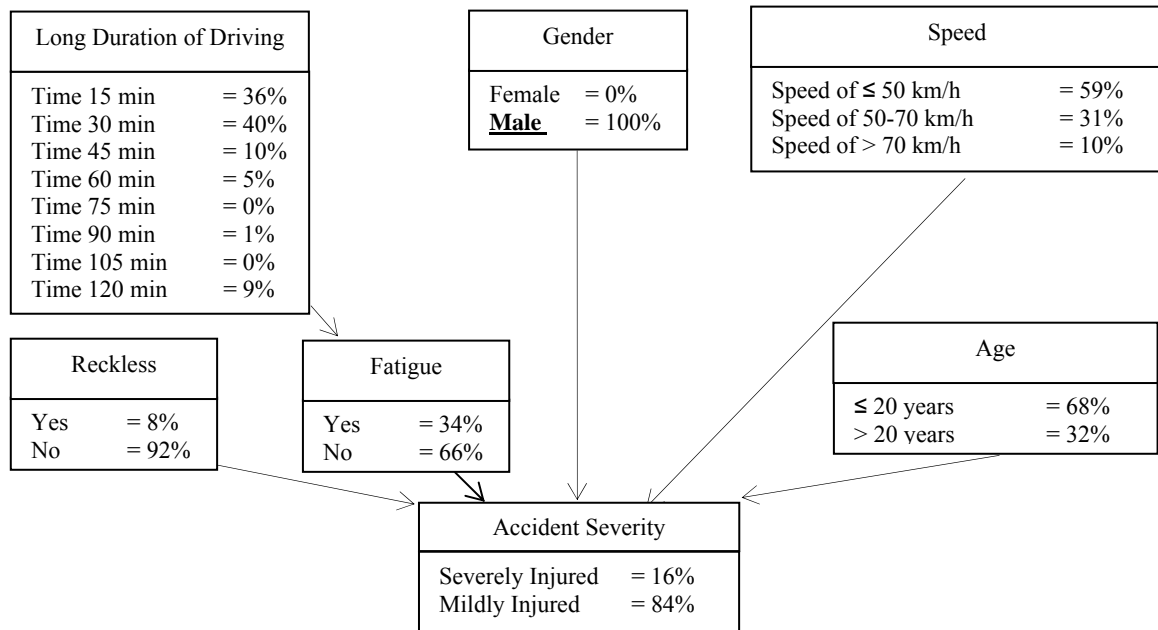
Long Duration of Driving

Time 15 min = 36%
Time 30 min = 40%
Time 45 min = 10%
Time 60 min = 5%
Time 75 min = 0%
Time 90 min = 1%
Time 105 min = 0%
Time 120 min = 9%

Gender

Female = 0%
**Male** = 100%

Speed

Speed of ≤ 50 km/h = 59%
Speed of 50-70 km/h = 31%
Speed of > 70 km/h = 10%

Reckless

Yes = 8%
No = 92%

Fatigue

Yes = 34%
No = 66%

Age

≤ 20 years = 68%
> 20 years = 32%

Accident Severity

Severely Injured = 16%
Mildly Injured = 84%